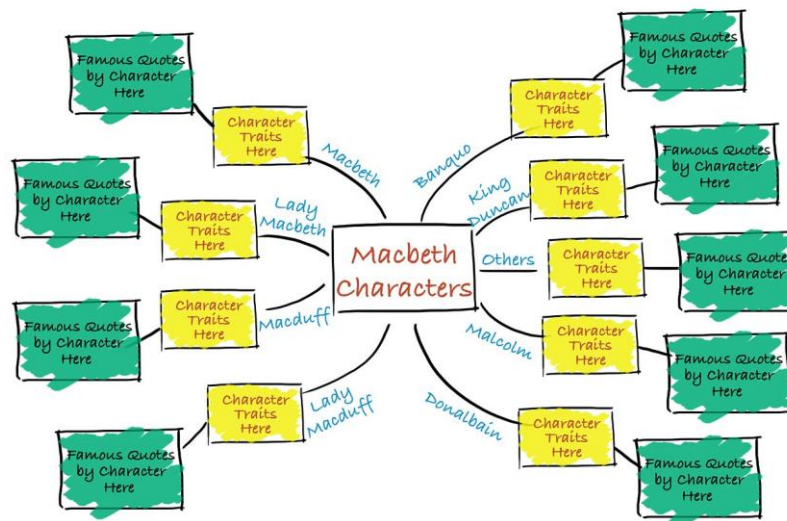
Macbeth Characters

Macbeth
Character Traits Here
Famous Quotes by Character Here

Lady Macbeth
Character Traits Here
Famous Quotes by Character Here

Macduff
Character Traits Here
Famous Quotes by Character Here

Lady Macduff
Character Traits Here
Famous Quotes by Character Here

Banquo
Character Traits Here
Famous Quotes by Character Here

King Duncan
Character Traits Here
Famous Quotes by Character Here

Others
Character Traits Here
Famous Quotes by Character Here

Malcolm
Character Traits Here
Famous Quotes by Character Here

Donalbain
Character Traits Here
Famous Quotes by Character Here